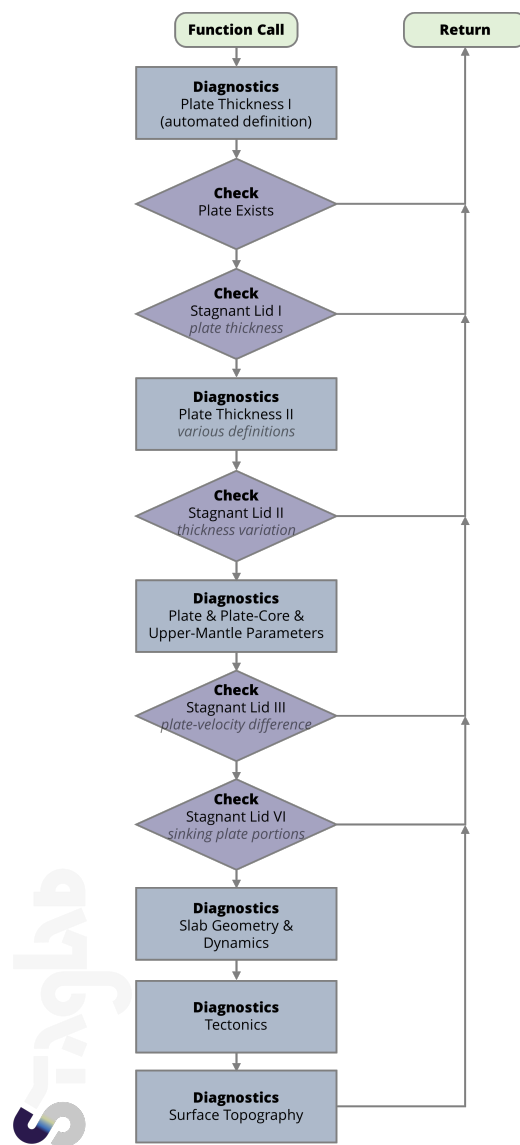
Function Call

Return

Diagnostics
Plate Thickness I
(automated definition)

Check
Plate Exists

Check
Stagnant Lid I
plate thickness

Diagnostics
Plate Thickness II
various definitions

Check
Stagnant Lid II
thickness variation

Diagnostics
Plate & Plate-Core &
Upper-Mantle Parameters

Check
Stagnant Lid III
plate-velocity difference

Check
Stagnant Lid VI
sinking plate portions

Diagnostics
Slab Geometry &
Dynamics

Diagnostics
Tectonics

Diagnostics
Surface Topography

StagLab